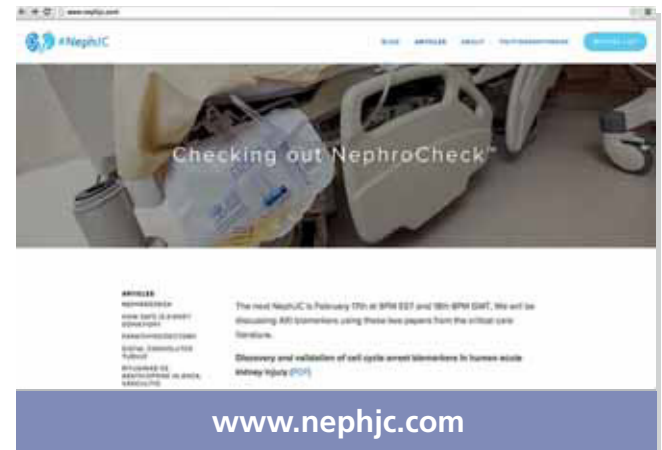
www.nephjc.com

#NephJC

BLOG ARTICLES ABOUT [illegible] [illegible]

Checking out NephroCheck™

ARTICLES
NEPHROCHECK
HOW SAFE IS KIDNEY DONATION?
PARATHYROIDECTOMY
DISTAL CONVOLUTED TUBULE
RITUXIMAB VS CYCLOPHOSPHAMIDE IN ANCA VASCULITIS

The next NephJC is February 17th at 9PM EST and 18th 8PM GMT. We will be discussing AKI biomarkers using these two papers from the critical care literature.

Discovery and validation of cell cycle arrest biomarkers in human acute kidney injury (PDF)

www.nephjc.com